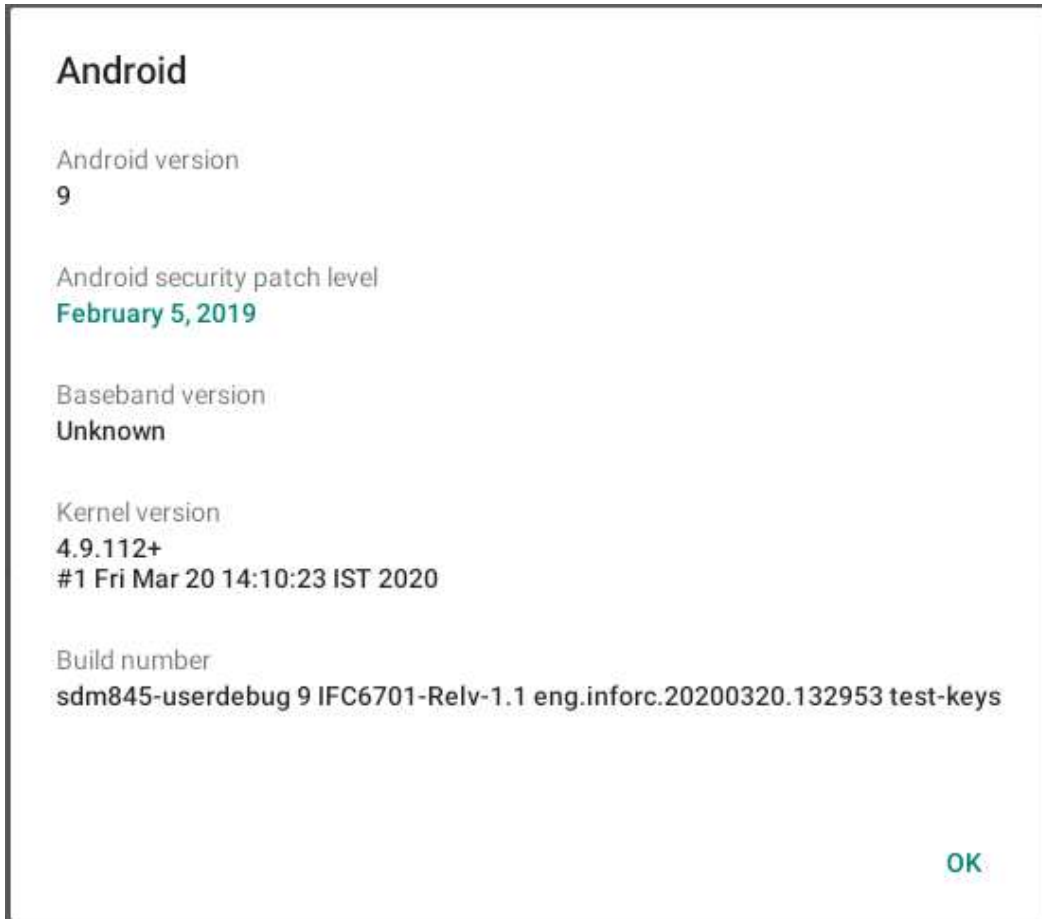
Android

Android version
9

Android security patch level
February 5, 2019

Baseband version
Unknown

Kernel version
4.9.112+
#1 Fri Mar 20 14:10:23 IST 2020

Build number
sdm845-userdebug 9 IFC6701-Relv-1.1 eng.inforc.20200320.132953 test-keys

OK